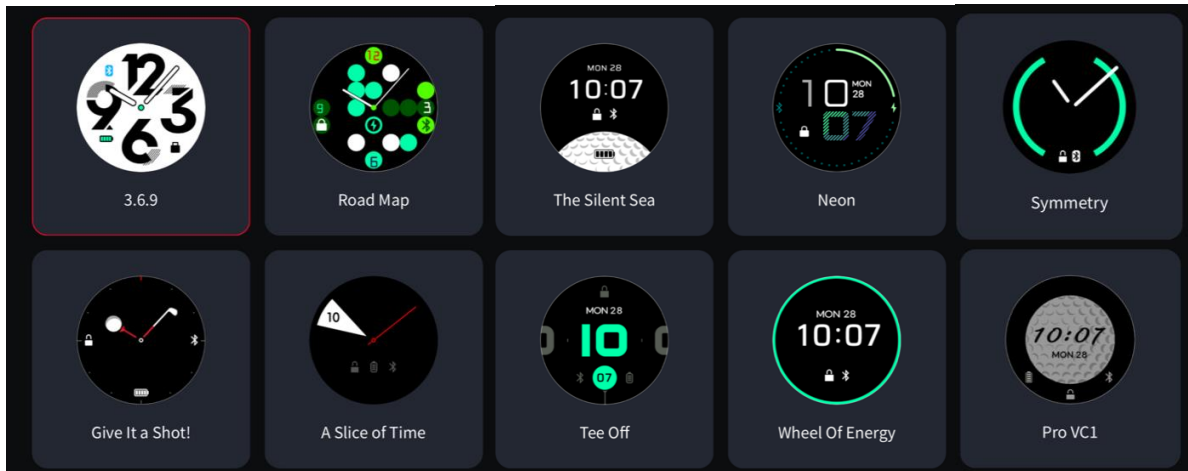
12
9
6
3
3.6.9

12
9
3
6
Road Map

MON 28
10:07
The Silent Sea

10
MON
28
07
Neon

Symmetry

Give It a Shot!

10
A Slice of Time

MON 28
10
07
Tee Off

MON 28
10:07
Wheel Of Energy

10:07
MON 28
Pro VC1